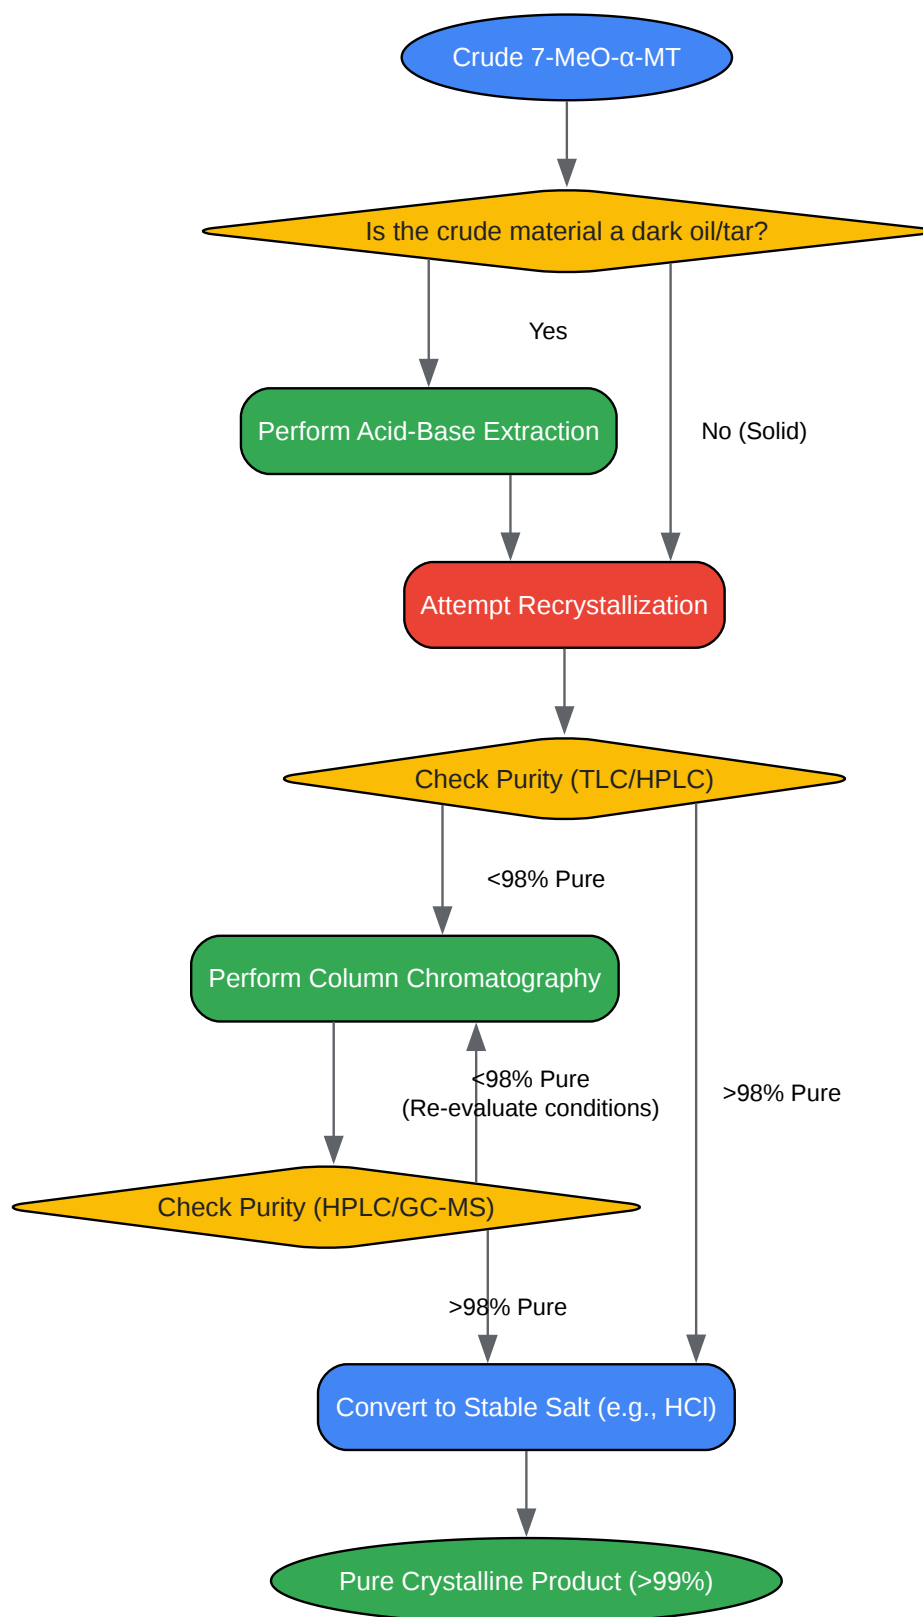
Crude 7-MeO-α-MT

Is the crude material a dark oil/tar?

Yes

No (Solid)

Perform Acid-Base Extraction

Attempt Recrystallization

Check Purity (TLC/HPLC)

<98% Pure

>98% Pure

Perform Column Chromatography

<98% Pure
(Re-evaluate conditions)

Check Purity (HPLC/GC-MS)

>98% Pure

Convert to Stable Salt (e.g., HCl)

Pure Crystalline Product (>99%)